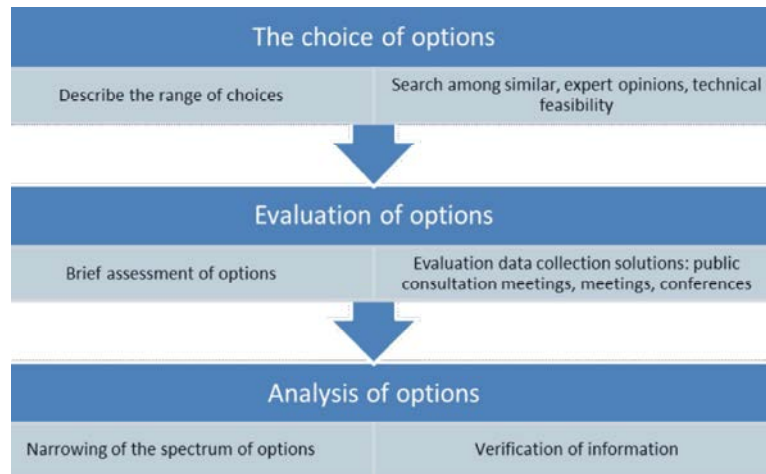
The choice of options

Describe the range of choices

Search among similar, expert opinions, technical feasibility

Evaluation of options

Brief assessment of options

Evaluation data collection solutions: public consultation meetings, meetings, conferences

Analysis of options

Narrowing of the spectrum of options

Verification of information